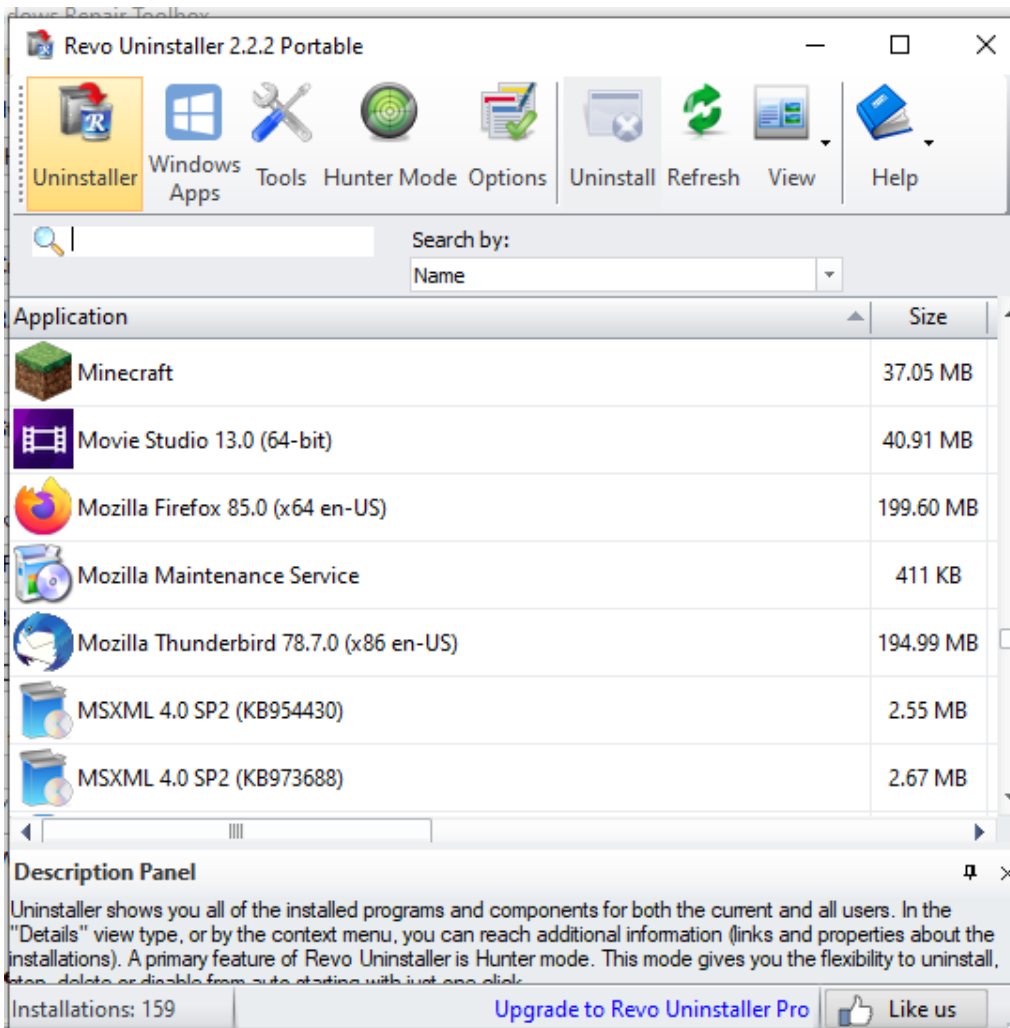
dows Repair Toolbox

Revo Uninstaller 2.2.2 Portable

Uninstaller | Windows Apps | Tools | Hunter Mode | Options | Uninstall | Refresh | View | Help

Search by:

Name

| Application | Size |
|---|---|
| Minecraft | 37.05 MB |
| Movie Studio 13.0 (64-bit) | 40.91 MB |
| Mozilla Firefox 85.0 (x64 en-US) | 199.60 MB |
| Mozilla Maintenance Service | 411 KB |
| Mozilla Thunderbird 78.7.0 (x86 en-US) | 194.99 MB |
| MSXML 4.0 SP2 (KB954430) | 2.55 MB |
| MSXML 4.0 SP2 (KB973688) | 2.67 MB |

Description Panel

Uninstaller shows you all of the installed programs and components for both the current and all users. In the "Details" view type, or by the context menu, you can reach additional information (links and properties about the installations). A primary feature of Revo Uninstaller is Hunter mode. This mode gives you the flexibility to uninstall, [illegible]

Installations: 159

Upgrade to Revo Uninstaller Pro

Like us